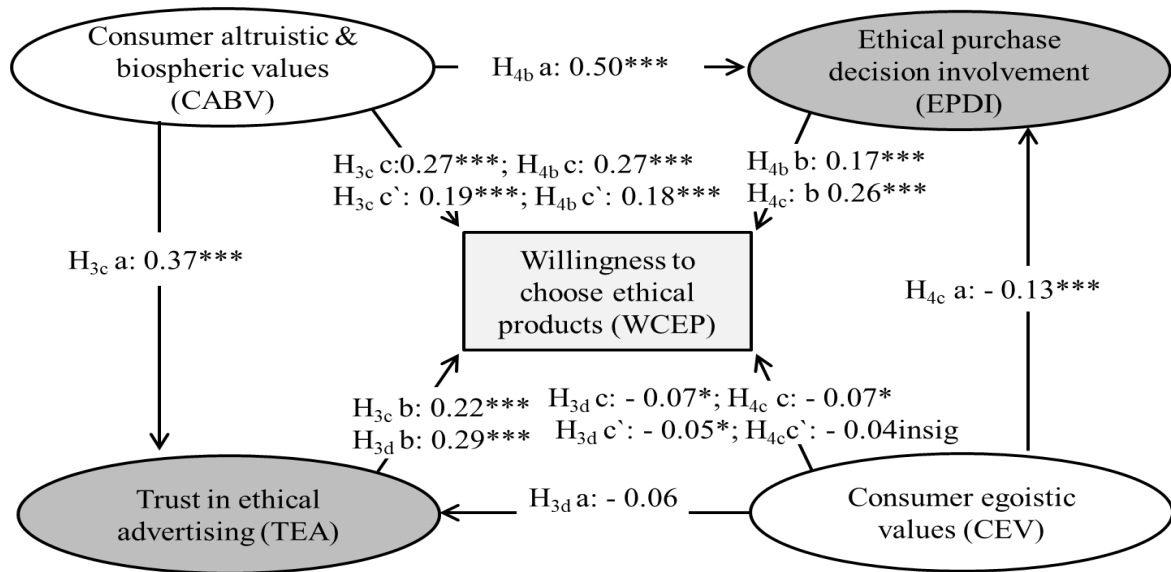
Consumer altruistic & biospheric values (CABV)

$H_{4b}$ a: 0.50***

Ethical purchase decision involvement (EPDI)

$H_{3c}$ c:0.27***; $H_{4b}$ c: 0.27***
$H_{3c}$ c`: 0.19***; $H_{4b}$ c`: 0.18***

$H_{4b}$ b: 0.17***
$H_{4c}$: b 0.26***

$H_{3c}$ a: 0.37***

Willingness to choose ethical products (WCEP)

$H_{4c}$ a: - 0.13***

$H_{3c}$ b: 0.22***
$H_{3d}$ b: 0.29***

$H_{3d}$ c: - 0.07*; $H_{4c}$ c: - 0.07*
$H_{3d}$ c`: - 0.05*; $H_{4c}$c`: - 0.04insig

Trust in ethical advertising (TEA)

$H_{3d}$ a: - 0.06

Consumer egoistic values (CEV)